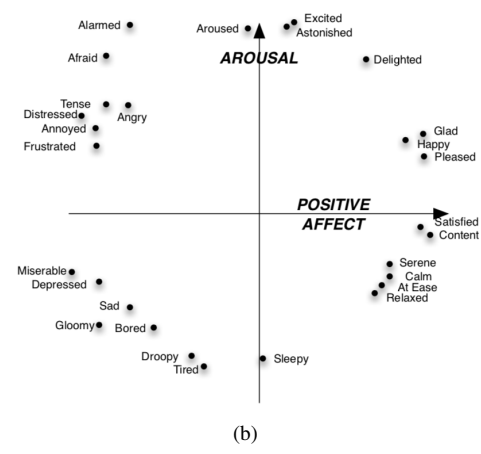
Alarmed
Aroused
Excited
Astonished
AROUSAL
Afraid
Delighted
Tense
Distressed
Angry
Annoyed
Frustrated
Glad
Happy
Pleased
POSITIVE AFFECT
Satisfied
Content
Serene
Miserable
Calm
Depressed
At Ease
Relaxed
Sad
Gloomy
Bored
Droopy
Sleepy
Tired

(b)